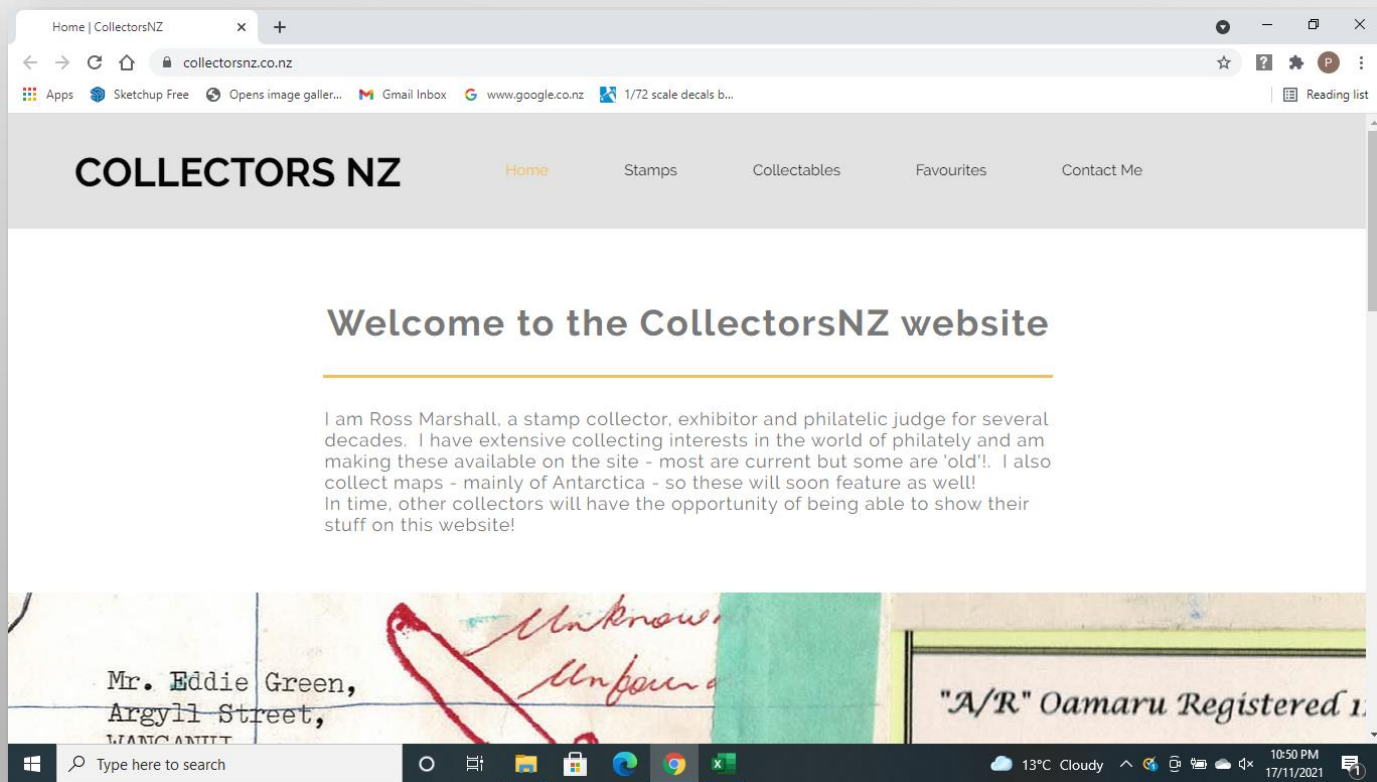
Home | CollectorsNZ

collectorsnz.co.nz

Apps Sketchup Free Opens image galler... Gmail Inbox www.google.co.nz 1/72 scale decals b... Reading list

COLLECTORS NZ

Home Stamps Collectables Favourites Contact Me

Welcome to the CollectorsNZ website

I am Ross Marshall, a stamp collector, exhibitor and philatelic judge for several decades. I have extensive collecting interests in the world of philately and am making these available on the site - most are current but some are 'old'!. I also collect maps - mainly of Antarctica - so these will soon feature as well!
In time, other collectors will have the opportunity of being able to show their stuff on this website!

Unknown
Unfound

Mr. Eddie Green,
Argyll Street,
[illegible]

"A/R" Oamaru Registered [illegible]

Type here to search

13°C Cloudy 10:50 PM 17/11/2021